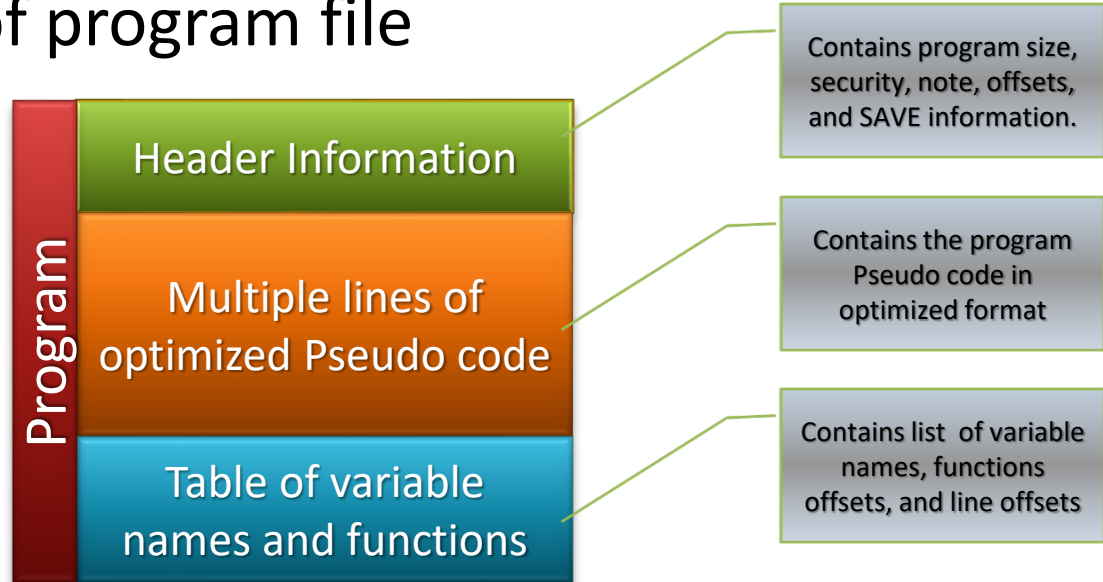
f program file

Program

Header Information

Multiple lines of optimized Pseudo code

Table of variable names and functions

Contains program size, security, note, offsets, and SAVE information.

Contains the program Pseudo code in optimized format

Contains list of variable names, functions offsets, and line offsets